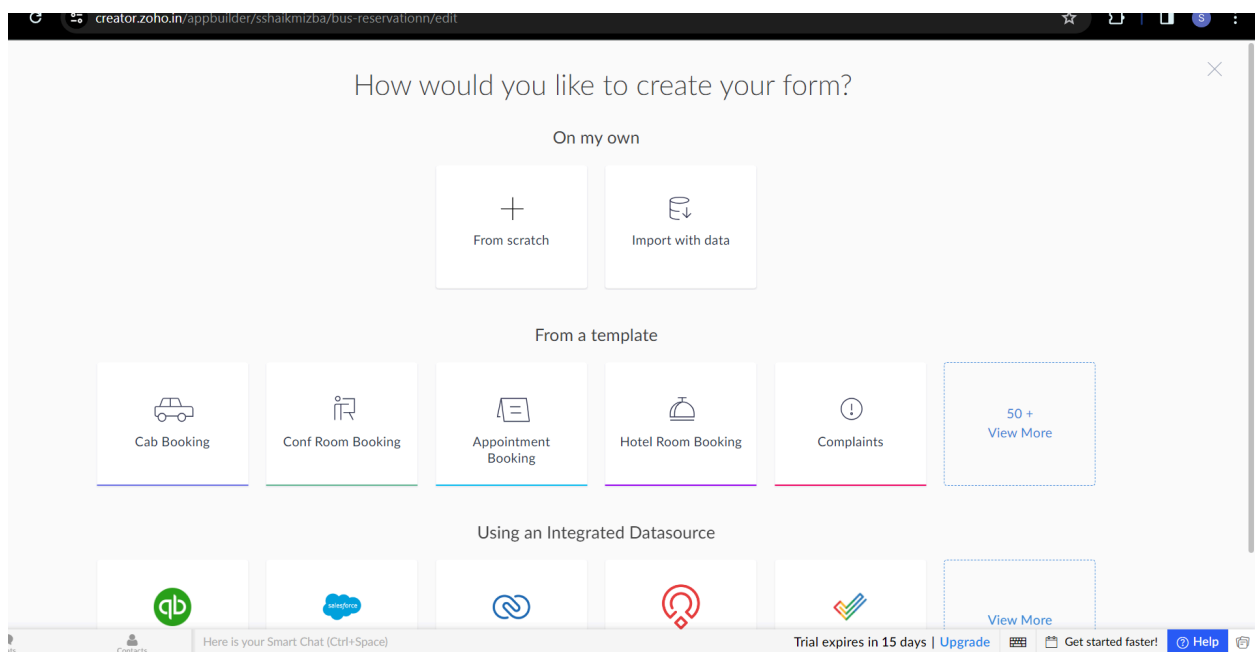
creator.zoho.in/appbuilder/sshaikmizba/bus-reservationn/edit

S

How would you like to create your form?

On my own

From scratch

Import with data

From a template

Cab Booking

Conf Room Booking

Appointment Booking

Hotel Room Booking

Complaints

50 +
View More

Using an Integrated Datasource

qb

salesforce

View More

Contacts

Here is your Smart Chat (Ctrl+Space)

Trial expires in 15 days | Upgrade

Get started faster!

Help